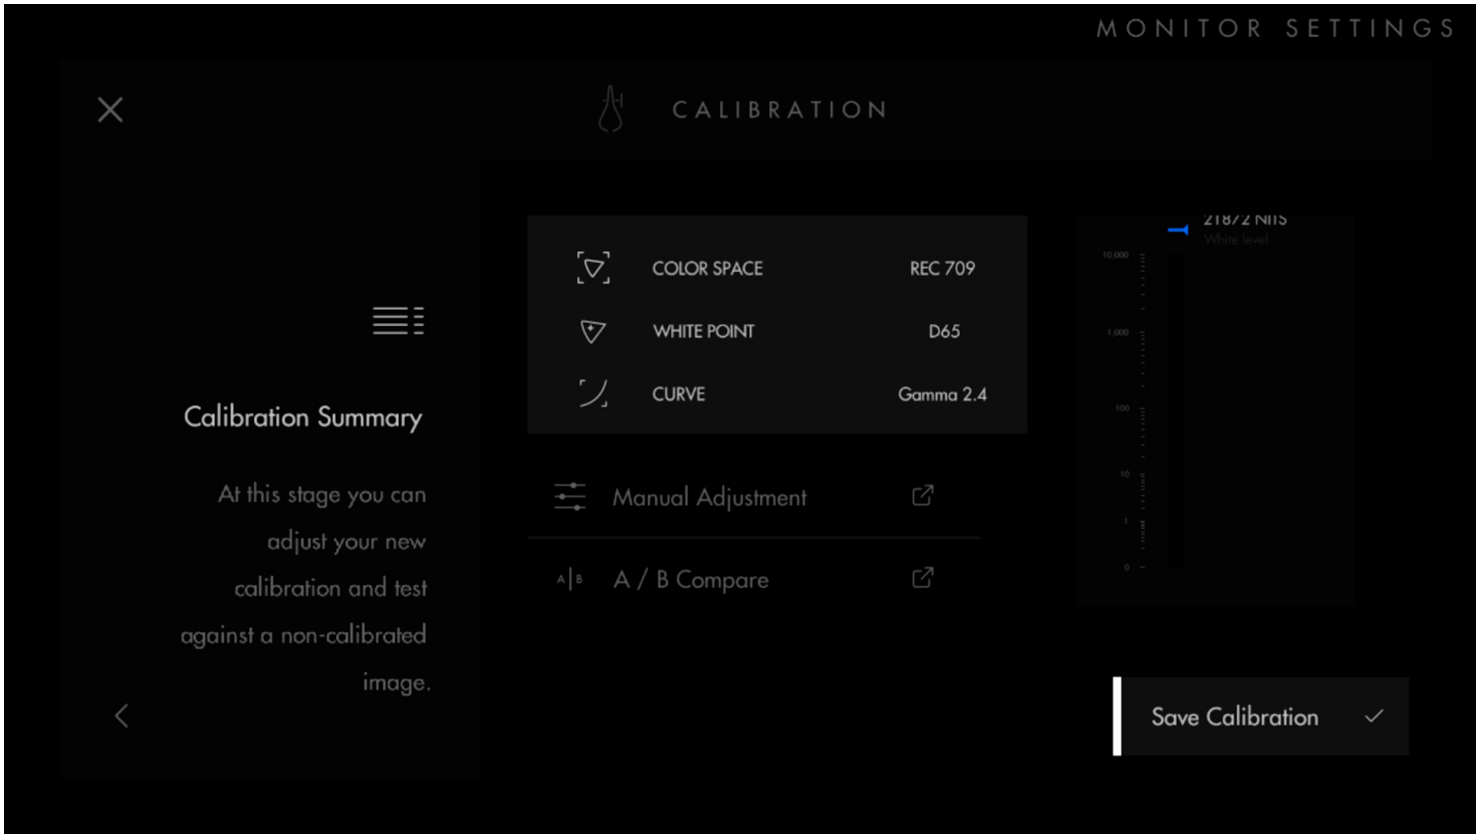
MONITOR SETTINGS

CALIBRATION

Calibration Summary

At this stage you can adjust your new calibration and test against a non-calibrated image.

COLOR SPACE REC 709
WHITE POINT D65
CURVE Gamma 2.4

Manual Adjustment

A|B A / B Compare

21872 NITS
White level

10,000
1,000
100
10
1
0

Save Calibration